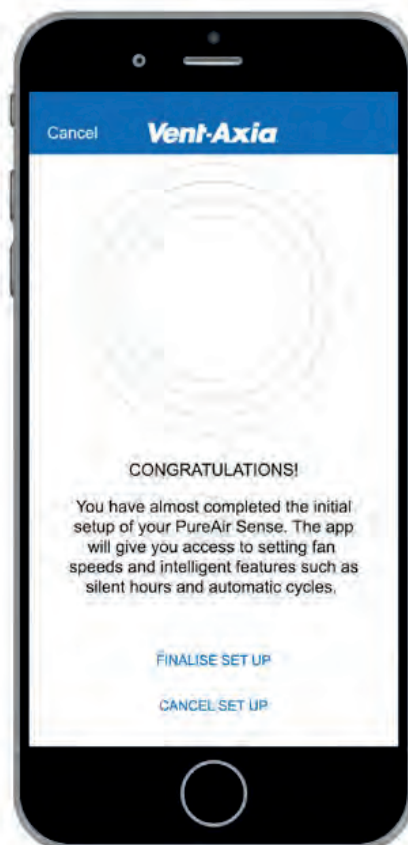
Cancel Vent-Axia

CONGRATULATIONS!

You have almost completed the initial setup of your PureAir Sense. The app will give you access to setting fan speeds and intelligent features such as silent hours and automatic cycles.

FINALISE SET UP

CANCEL SET UP